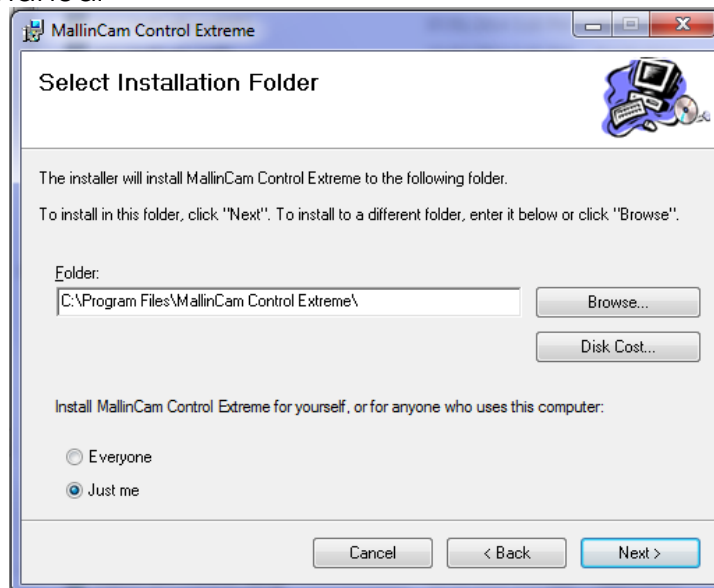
MallinCam Control Extreme

Select Installation Folder

The installer will install MallinCam Control Extreme to the following folder.

To install in this folder, click "Next". To install to a different folder, enter it below or click "Browse".

Folder:
C:\Program Files\MallinCam Control Extreme\

Browse...

Disk Cost...

Install MallinCam Control Extreme for yourself, or for anyone who uses this computer:

Everyone

Just me

Cancel

< Back

Next >